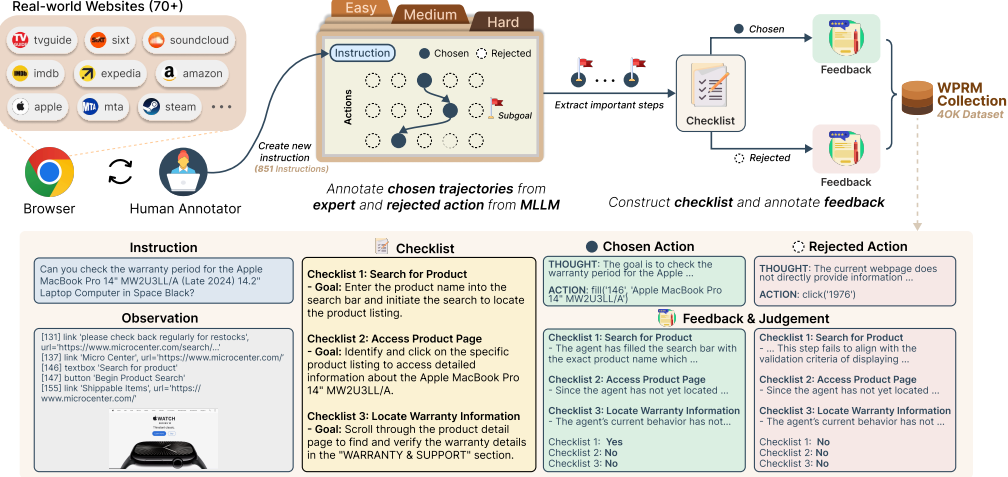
Real-world Websites (70+)

tvguide
sixt
soundcloud
imdb
expedia
amazon
apple
mta
steam
• • •

Browser
Human Annotator
Create new instruction (851 Instructions)

Easy
Medium
Hard

Instruction
Chosen
Rejected
Actions
Subgoal

Annotate chosen trajectories from expert and rejected action from MLLM

Extract important steps

Checklist

Chosen
Rejected
Feedback
Feedback

Construct checklist and annotate feedback

WPRM Collection
40K Dataset

Instruction
Can you check the warranty period for the Apple MacBook Pro 14" MW2U3LL/A (Late 2024) 14.2" Laptop Computer in Space Black?

Observation
[131] link 'please check back regularly for restocks', url='https://www.microcenter.com/search/...'
[137] link 'Micro Center', url='https://www.microcenter.com/'
[146] textbox 'Search for product'
[147] button 'Begin Product Search'
[155] link 'Shippable Items', url='https://www.microcenter.com/'

WATCH

Checklist
Checklist 1: Search for Product
- Goal: Enter the product name into the search bar and initiate the search to locate the product listing.

Checklist 2: Access Product Page
- Goal: Identify and click on the specific product listing to access detailed information about the Apple MacBook Pro 14" MW2U3LL/A.

Checklist 3: Locate Warranty Information
- Goal: Scroll through the product detail page to find and verify the warranty details in the "WARRANTY & SUPPORT" section.

Chosen Action
THOUGHT: The goal is to check the warranty period for the Apple ...
ACTION: fill('146', 'Apple MacBook Pro 14" MW2U3LL/A')

Rejected Action
THOUGHT: The current webpage does not directly provide information ...
ACTION: click('1976')

Feedback & Judgement
Checklist 1: Search for Product
- The agent has filled the search bar with the exact product name which ...
Checklist 2: Access Product Page
- Since the agent has not yet located ...
Checklist 3: Locate Warranty Information
- The agent's current behavior has not...
Checklist 1: Yes
Checklist 2: No
Checklist 3: No

Checklist 1: Search for Product
- ... This step fails to align with the validation criteria of displaying ...
Checklist 2: Access Product Page
- Since the agent has not yet located ...
Checklist 3: Locate Warranty Information
- The agent's current behavior has not ...
Checklist 1: No
Checklist 2: No
Checklist 3: No